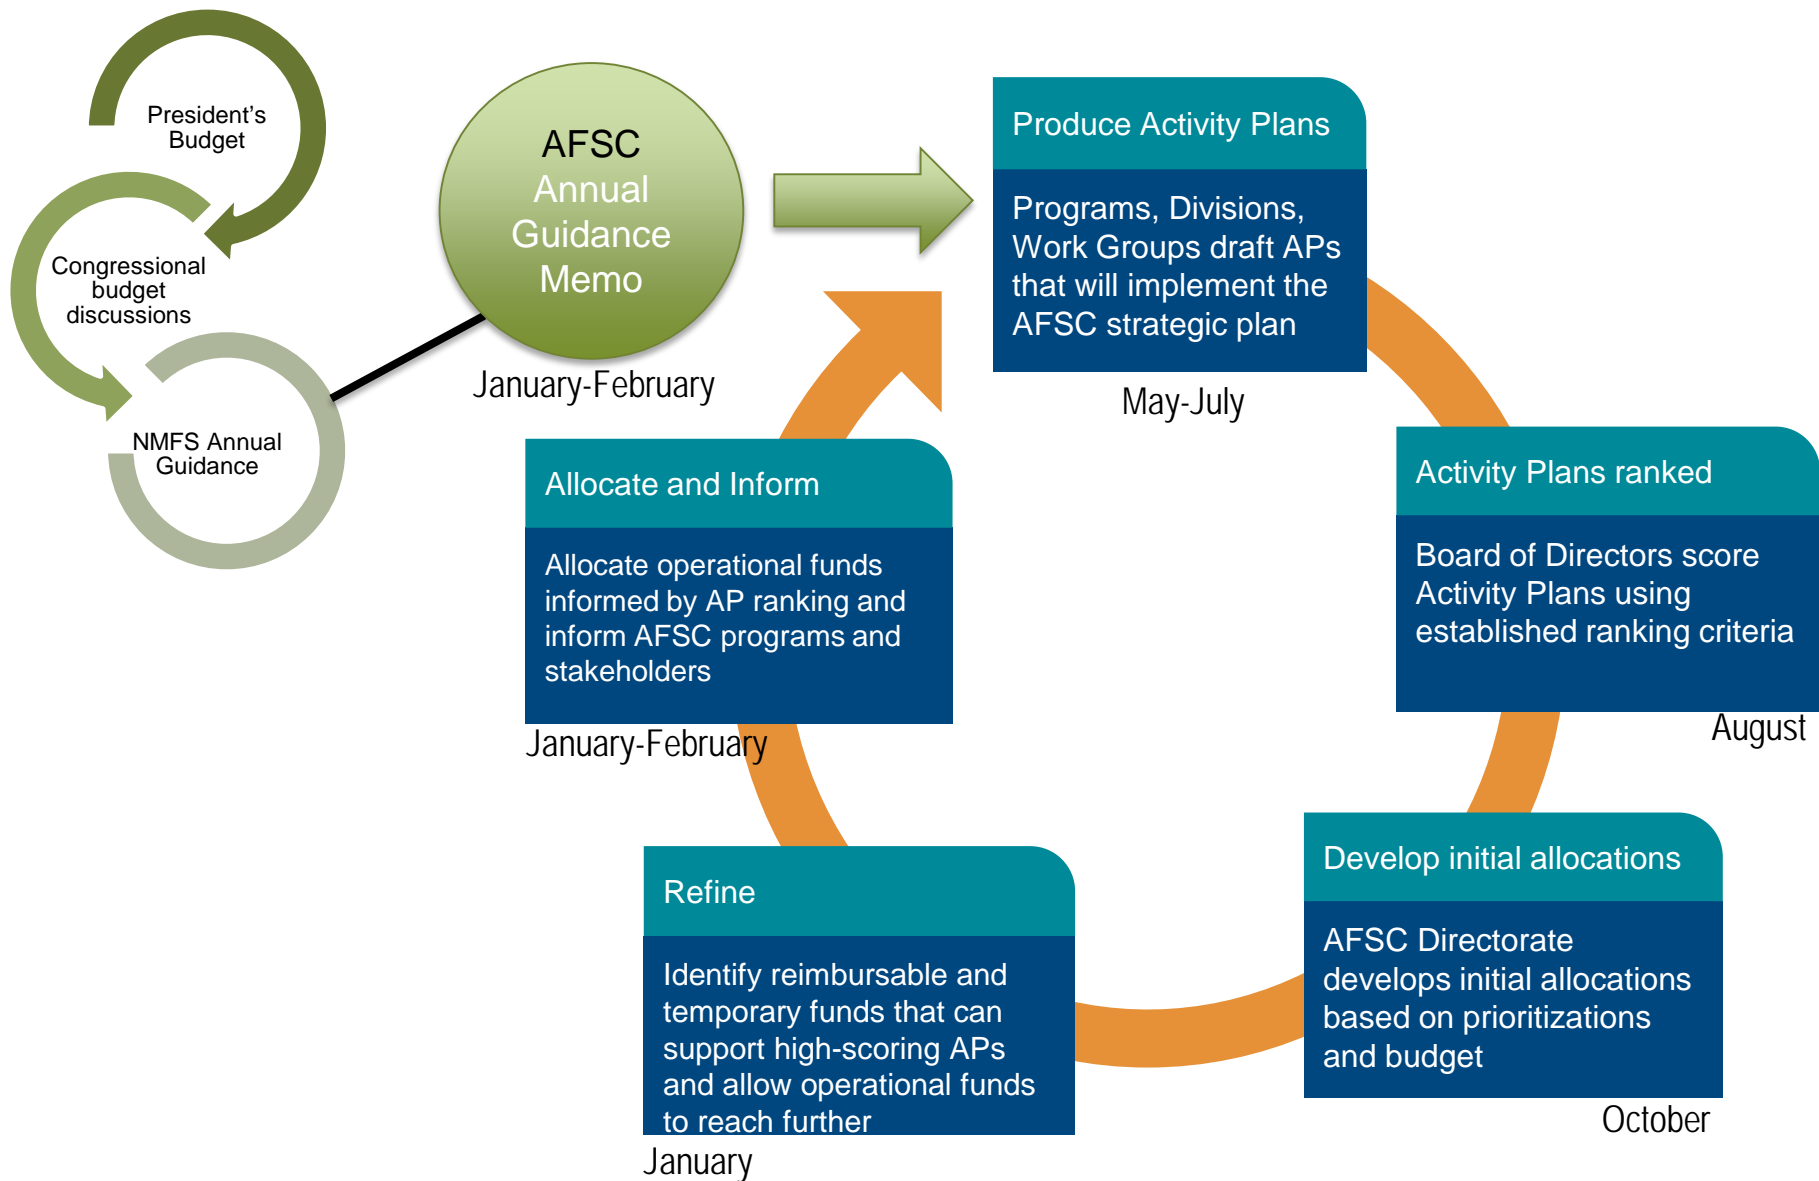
President's Budget

Congressional budget discussions

NMFS Annual Guidance

AFSC Annual Guidance Memo

January-February

Produce Activity Plans

Programs, Divisions, Work Groups draft APs that will implement the AFSC strategic plan

May-July

Activity Plans ranked

Board of Directors score Activity Plans using established ranking criteria

August

Develop initial allocations

AFSC Directorate develops initial allocations based on prioritizations and budget

October

Refine

Identify reimbursable and temporary funds that can support high-scoring APs and allow operational funds to reach further

January

Allocate and Inform

Allocate operational funds informed by AP ranking and inform AFSC programs and stakeholders

January-February